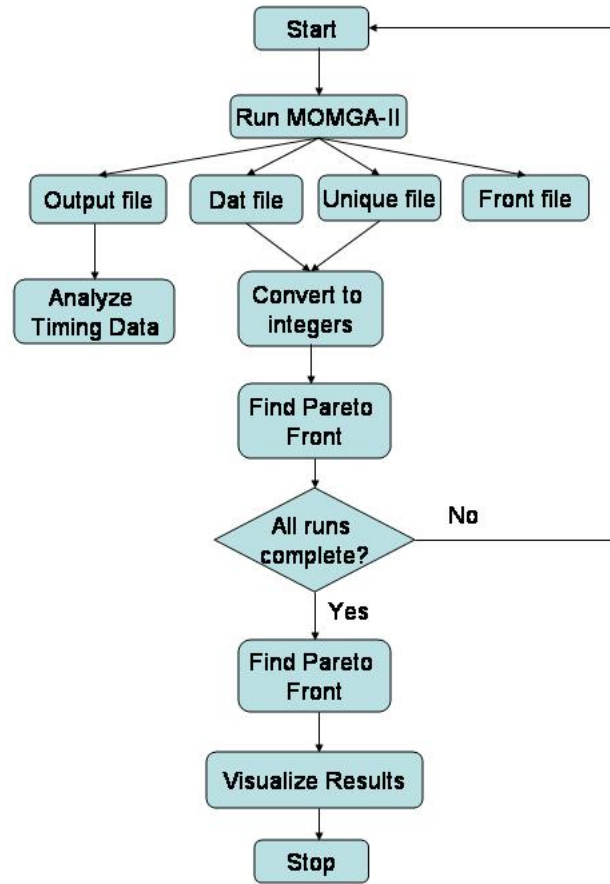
Start

Run MOMGA-II

Output file

Dat file

Unique file

Front file

Analyze Timing Data

Convert to integers

Find Pareto Front

All runs complete?

No

Yes

Find Pareto Front

Visualize Results

Stop